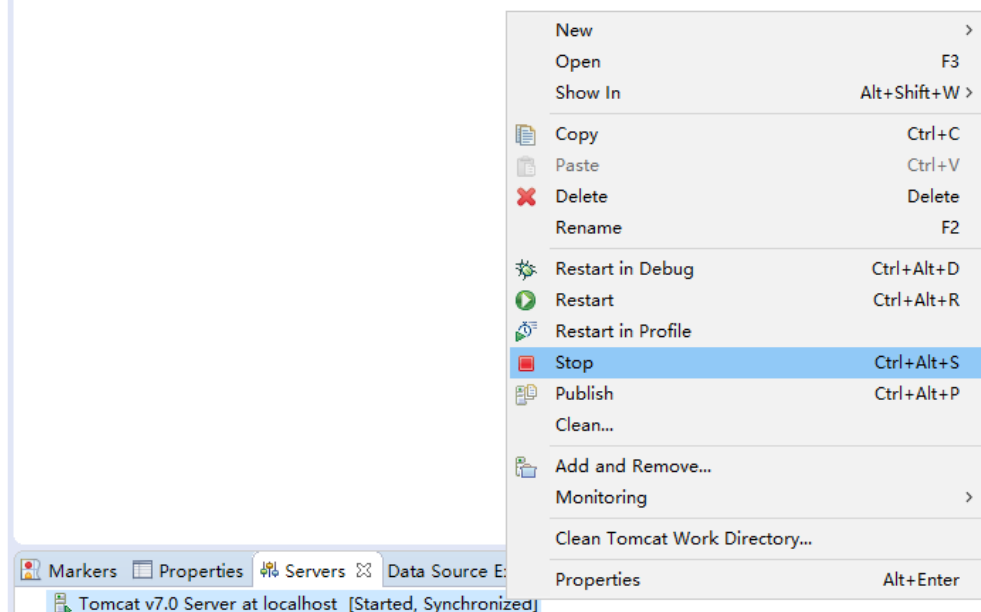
New >
Open F3
Show In Alt+Shift+W >

Copy Ctrl+C
Paste Ctrl+V
Delete Delete
Rename F2

Restart in Debug Ctrl+Alt+D
Restart Ctrl+Alt+R
Restart in Profile
Stop Ctrl+Alt+S
Publish Ctrl+Alt+P
Clean...

Add and Remove...
Monitoring >

Clean Tomcat Work Directory...

Properties Alt+Enter

Markers Properties Servers ☒ Data Source E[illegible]

Tomcat v7.0 Server at localhost [Started, Synchronized]